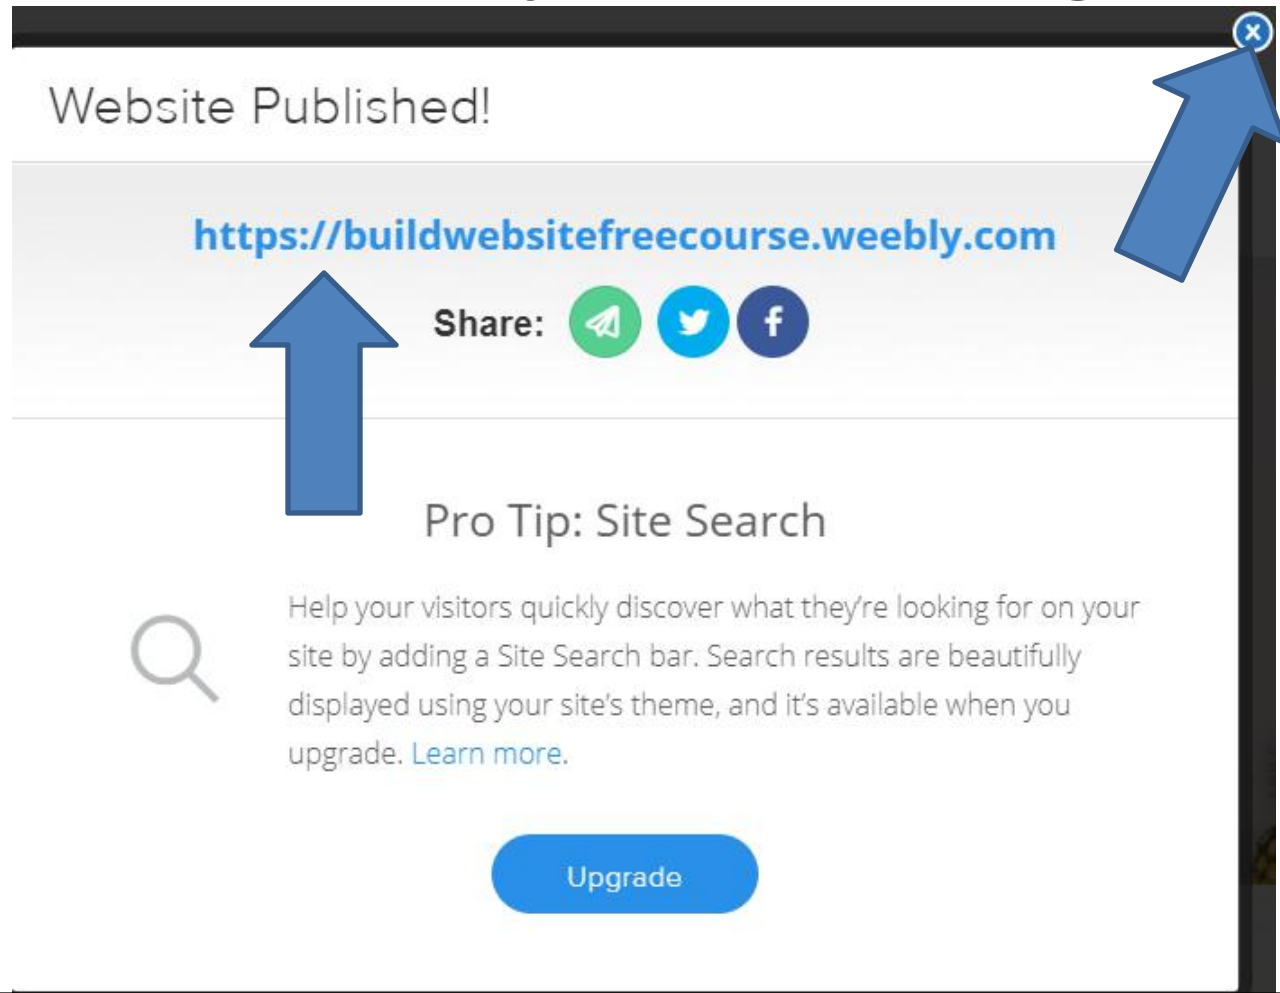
Website Published!

https://buildwebsitefreecourse.weebly.com

Share:

Pro Tip: Site Search

Help your visitors quickly discover what they're looking for on your site by adding a Site Search bar. Search results are beautifully displayed using your site's theme, and it's available when you upgrade. Learn more.

Upgrade